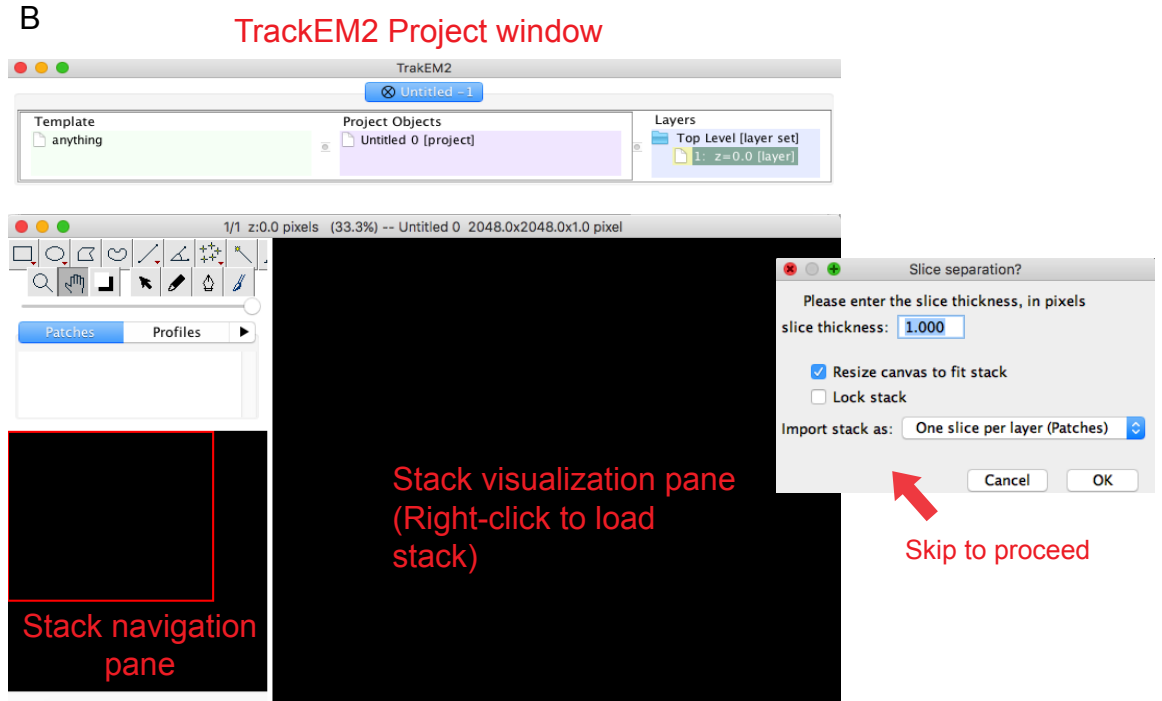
B

TrackEM2 Project window

TrakEM2

Untitled -1

Template
anything

Project Objects
Untitled 0 [project]

Layers
Top Level [layer set]
1: z=0.0 [layer]

1/1 z:0.0 pixels (33.3%) -- Untitled 0 2048.0x2048.0x1.0 pixel

Patches
Profiles

Stack navigation pane

Stack visualization pane (Right-click to load stack)

Slice separation?

Please enter the slice thickness, in pixels

slice thickness: 1.000

Resize canvas to fit stack

Lock stack

Import stack as: One slice per layer (Patches)

Cancel
OK

Skip to proceed